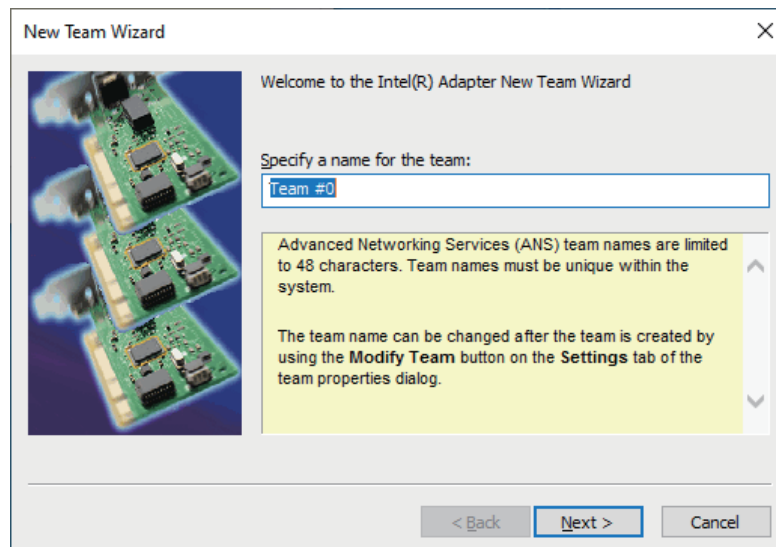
New Team Wizard

×

Welcome to the Intel(R) Adapter New Team Wizard

Specify a name for the team:

Team #0

Advanced Networking Services (ANS) team names are limited to 48 characters. Team names must be unique within the system.

The team name can be changed after the team is created by using the **Modify Team** button on the **Settings** tab of the team properties dialog.

< Back

Next >

Cancel